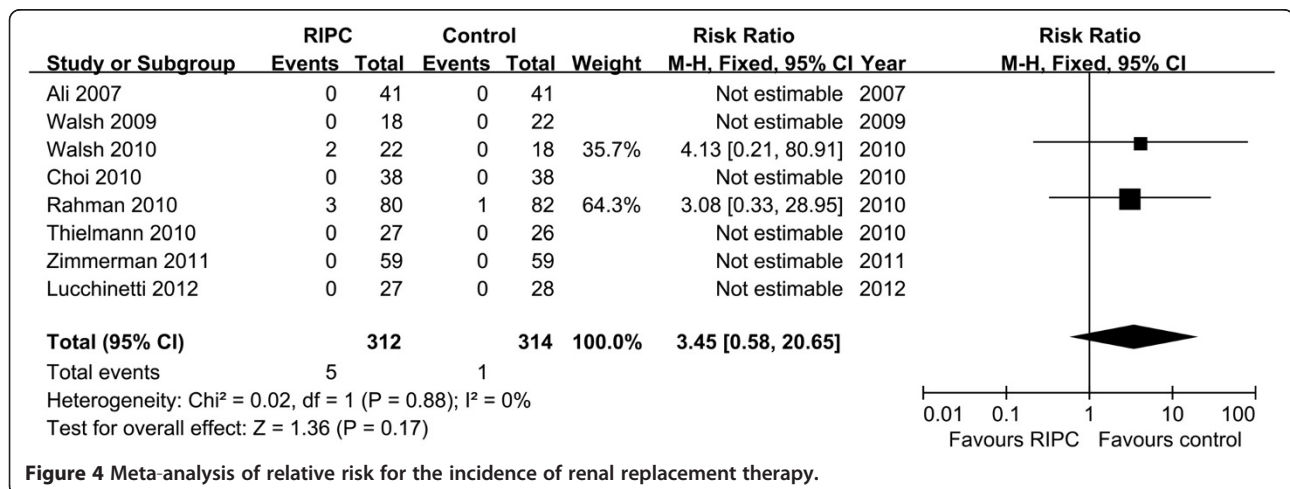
| Study or Subgroup | RIPC Events | RIPC Total | Control Events | Control Total | Weight | Risk Ratio M-H, Fixed, 95% CI | Year |
|---|---|---|---|---|---|---|---|
| Ali 2007 | 0 | 41 | 0 | 41 | | Not estimable | 2007 |
| Walsh 2009 | 0 | 18 | 0 | 22 | | Not estimable | 2009 |
| Walsh 2010 | 2 | 22 | 0 | 18 | 35.7% | 4.13 [0.21, 80.91] | 2010 |
| Choi 2010 | 0 | 38 | 0 | 38 | | Not estimable | 2010 |
| Rahman 2010 | 3 | 80 | 1 | 82 | 64.3% | 3.08 [0.33, 28.95] | 2010 |
| Thielmann 2010 | 0 | 27 | 0 | 26 | | Not estimable | 2010 |
| Zimmerman 2011 | 0 | 59 | 0 | 59 | | Not estimable | 2011 |
| Lucchinetti 2012 | 0 | 27 | 0 | 28 | | Not estimable | 2012 |
| **Total (95% CI)** | | **312** | | **314** | **100.0%** | **3.45 [0.58, 20.65]** | |
| Total events | 5 | | 1 | | | | |

Heterogeneity: Chi² = 0.02, df = 1 (P = 0.88); I² = 0%
Test for overall effect: Z = 1.36 (P = 0.17)

Risk Ratio
M-H, Fixed, 95% CI

0.01 0.1 1 10 100
Favours RIPC Favours control

**Figure 4 Meta-analysis of relative risk for the incidence of renal replacement therapy.**